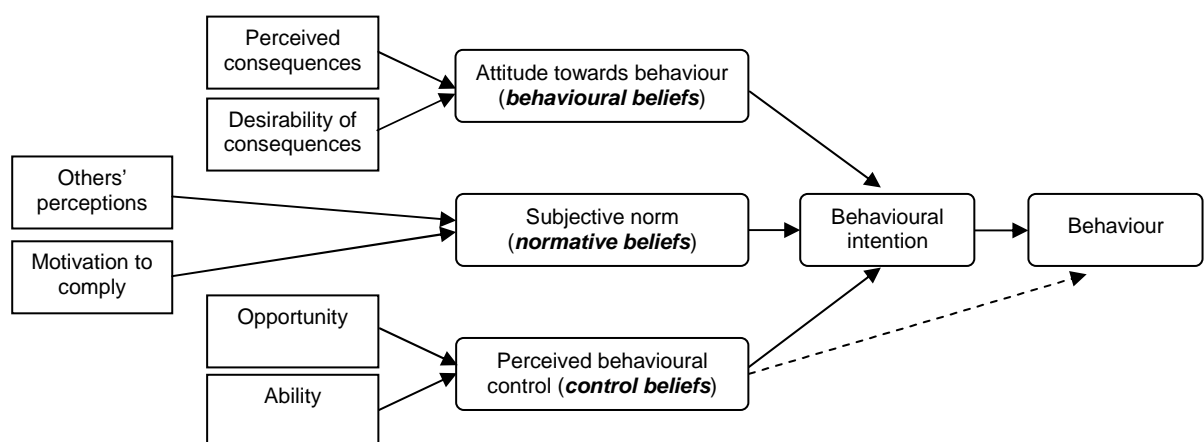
Perceived consequences

Desirability of consequences

Attitude towards behaviour (***behavioural beliefs***)

Others' perceptions

Motivation to comply

Subjective norm (***normative beliefs***)

Behavioural intention

Behaviour

Opportunity

Ability

Perceived behavioural control (***control beliefs***)